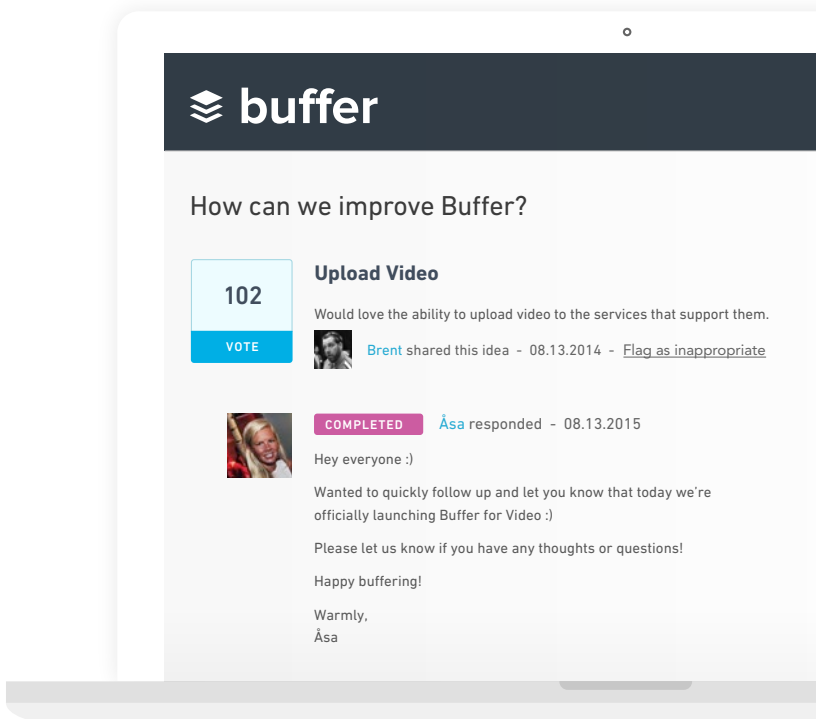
buffer

How can we improve Buffer?

102
VOTE

Upload Video

Would love the ability to upload video to the services that support them.

Brent shared this idea - 08.13.2014 - Flag as inappropriate

COMPLETED Åsa responded - 08.13.2015

Hey everyone :)

Wanted to quickly follow up and let you know that today we're officially launching Buffer for Video :)

Please let us know if you have any thoughts or questions!

Happy buffering!

Warmly,
Åsa